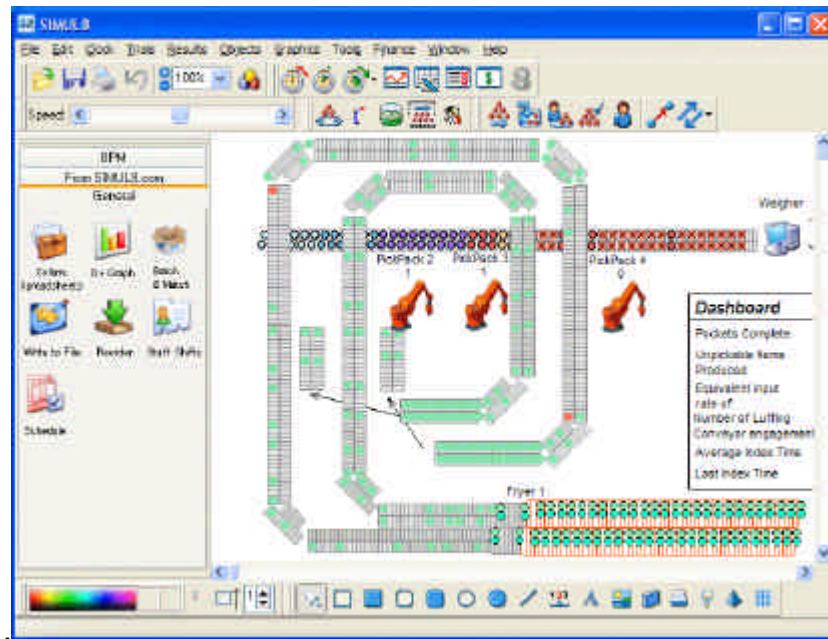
SIMUL8

File Edit Clock Trials Results Objects Graphics Tools Finance Window Help

100%

Speed

BPN

From SIMUL8.com

General

Extern Spreadsheets

0 + Graph

Batch & Match

Write to File

Reorder

Staff Shifts

Schedule

Weigher

PickPack 2
1

PickPack 3
1

PickPack 4
0

Dashboard

Pockets Complete

Unpickable Items Produced

Equivalent input rate of

Number of Luffing Conveyor engagement

Average Index Time

Last Index Time

Fryer 1

1